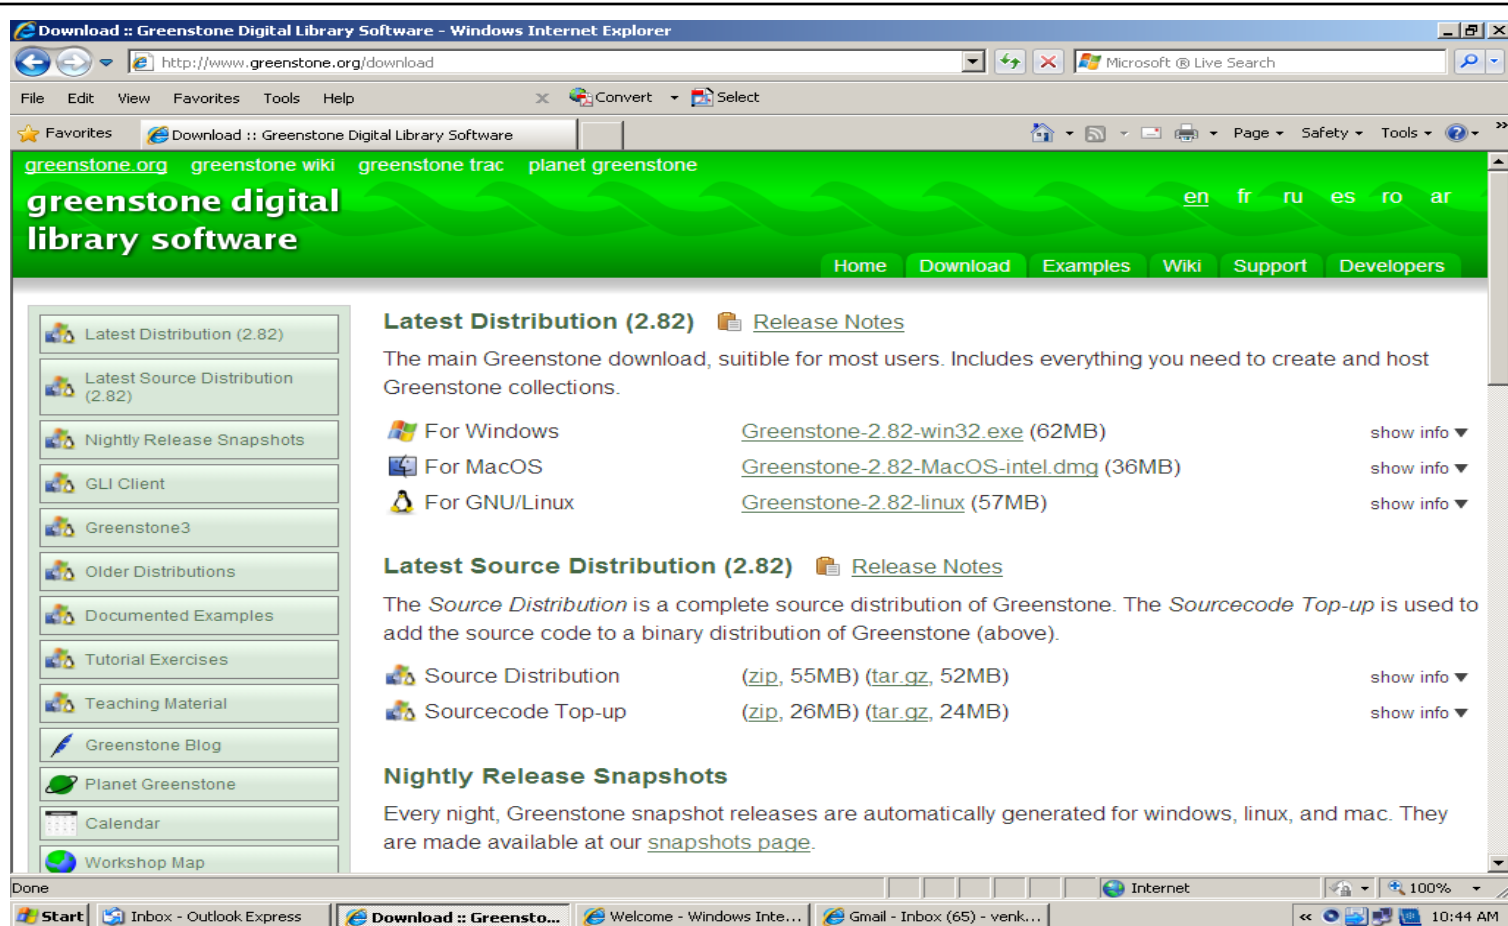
Download :: Greenstone Digital Library Software - Windows Internet Explorer

http://www.greenstone.org/download

Microsoft ® Live Search

File Edit View Favorites Tools Help

Convert Select

Favorites Download :: Greenstone Digital Library Software

Page Safety Tools

greenstone.org greenstone wiki greenstone trac planet greenstone

greenstone digital library software

en fr ru es ro ar

Home Download Examples Wiki Support Developers

Latest Distribution (2.82)
Latest Source Distribution (2.82)
Nightly Release Snapshots
GLI Client
Greenstone3
Older Distributions
Documented Examples
Tutorial Exercises
Teaching Material
Greenstone Blog
Planet Greenstone
Calendar
Workshop Map

Latest Distribution (2.82) Release Notes

The main Greenstone download, suitible for most users. Includes everything you need to create and host Greenstone collections.

| For Windows | Greenstone-2.82-win32.exe (62MB) | show info ▼ |
|---|---|---|
| For MacOS | Greenstone-2.82-MacOS-intel.dmg (36MB) | show info ▼ |
| For GNU/Linux | Greenstone-2.82-linux (57MB) | show info ▼ |

Latest Source Distribution (2.82) Release Notes

The Source Distribution is a complete source distribution of Greenstone. The Sourcecode Top-up is used to add the source code to a binary distribution of Greenstone (above).

| Source Distribution | (zip, 55MB) (tar.gz, 52MB) | show info ▼ |
|---|---|---|
| Sourcecode Top-up | (zip, 26MB) (tar.gz, 24MB) | show info ▼ |

Nightly Release Snapshots

Every night, Greenstone snapshot releases are automatically generated for windows, linux, and mac. They are made available at our snapshots page.

Done Internet 100%

Start Inbox - Outlook Express Download :: Greensto... Welcome - Windows Inte... Gmail - Inbox (65) - venk... 10:44 AM